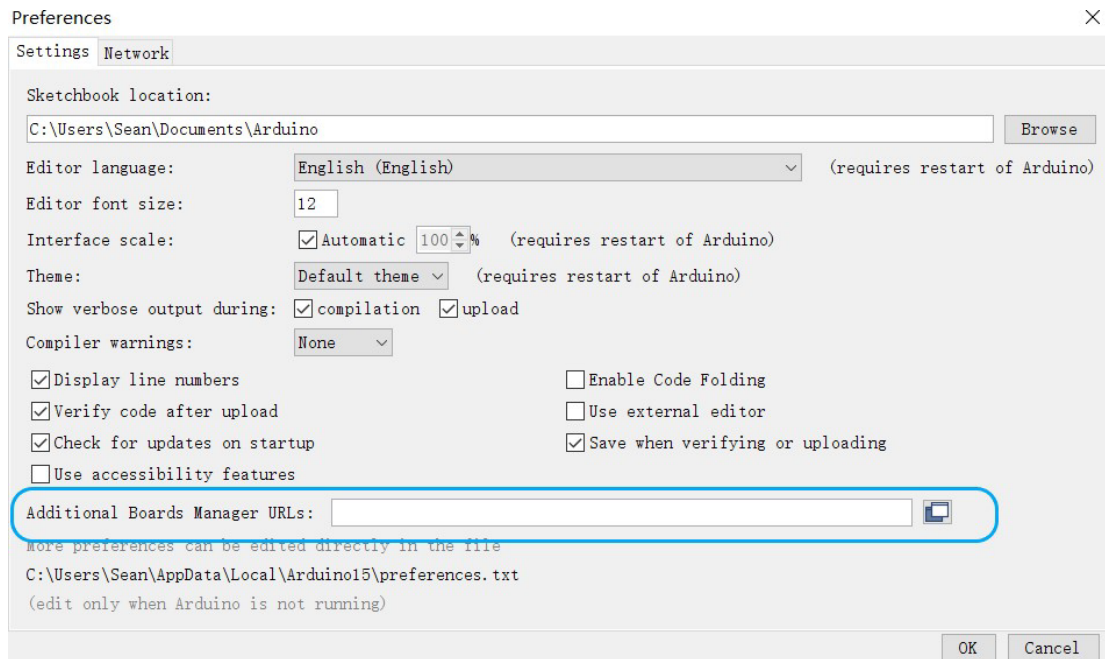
Preferences
×
Settings Network

Sketchbook location:
C:\Users\Sean\Documents\Arduino
Browse

Editor language: English (English) (requires restart of Arduino)
Editor font size: 12
Interface scale: Automatic 100 % (requires restart of Arduino)
Theme: Default theme (requires restart of Arduino)
Show verbose output during: compilation upload
Compiler warnings: None

Display line numbers
Verify code after upload
Check for updates on startup
Use accessibility features
Enable Code Folding
Use external editor
Save when verifying or uploading

Additional Boards Manager URLs:

More preferences can be edited directly in the file
C:\Users\Sean\AppData\Local\Arduino15\preferences.txt
(edit only when Arduino is not running)

OK Cancel